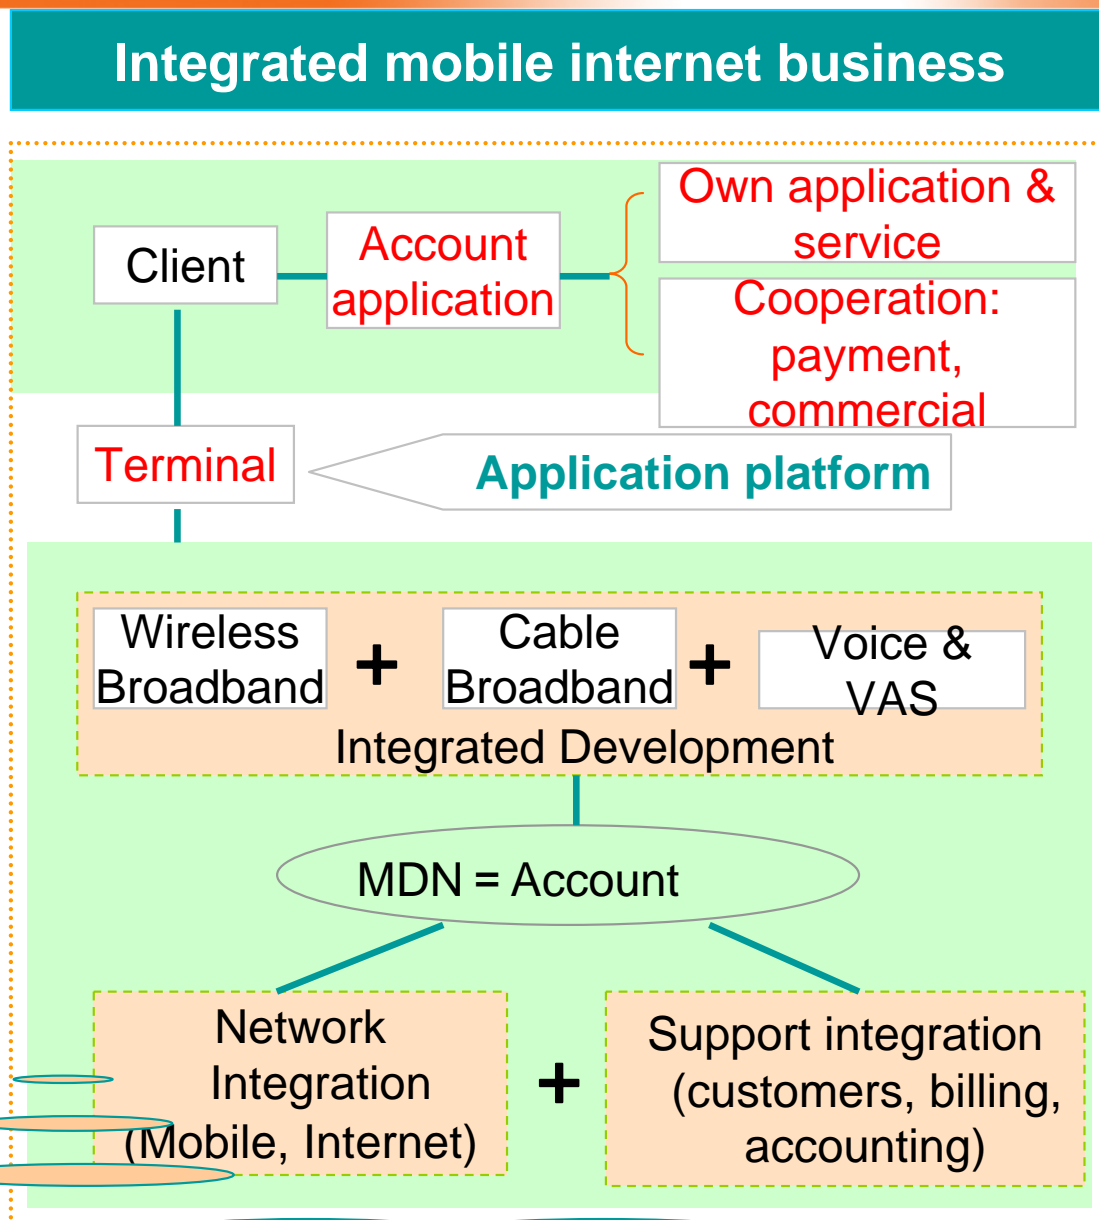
Integrated mobile internet business

Client

Account application

Own application & service

Cooperation: payment, commercial

Terminal

Application platform

Wireless Broadband + Cable Broadband + Voice & VAS

Integrated Development

MDN = Account

Network Integration (Mobile, Internet)

+

Support integration (customers, billing, accounting)